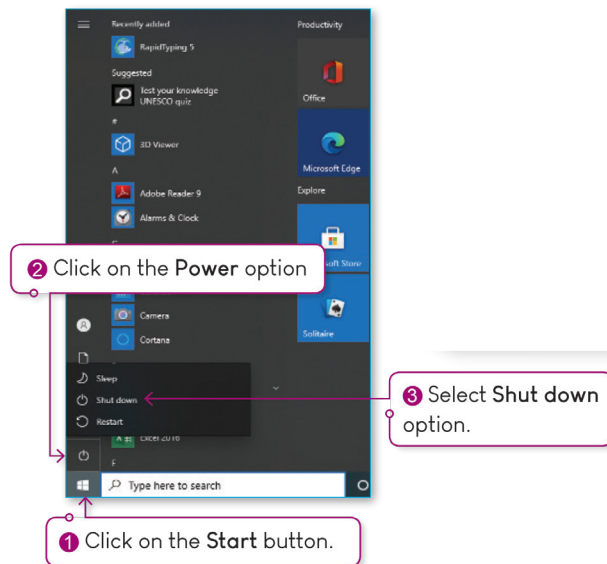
Recently added

RapidTyping 5

Suggested

Test your knowledge UNESCO quiz

#

3D Viewer

A

Adobe Reader 9

Alarms & Clock

C

Camera

Cortana

Sleep

Shut down

Restart

Excel 2016

F

Type here to search

Productivity

Office

Microsoft Edge

Explore

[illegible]soft Store

Solitaire

2 Click on the Power option

3 Select Shut down option.

1 Click on the Start button.